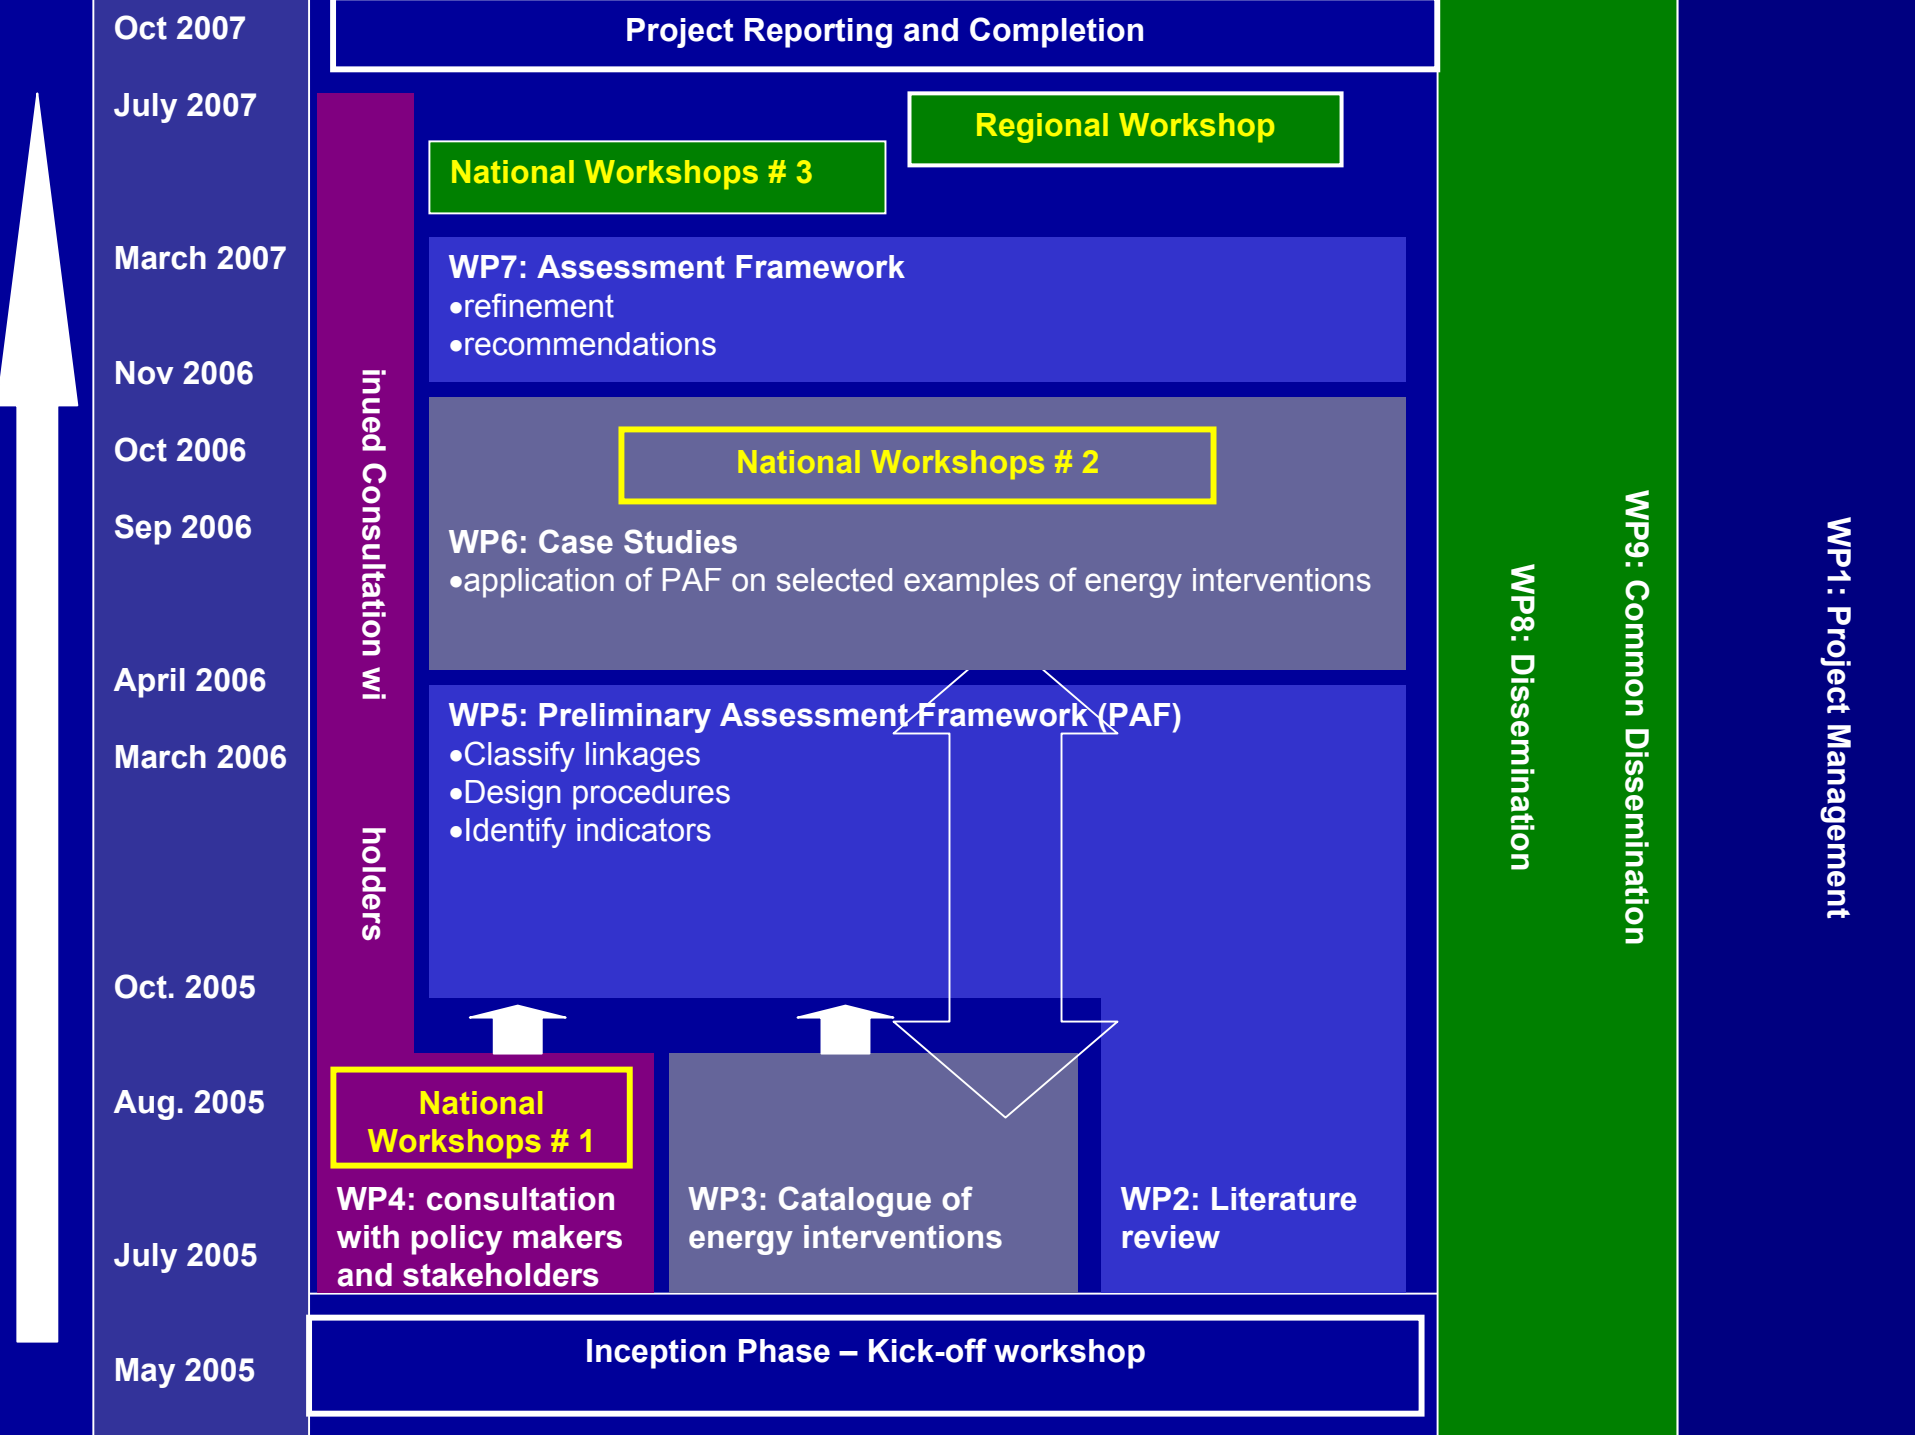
Oct 2007

July 2007

March 2007

Nov 2006

Oct 2006

Sep 2006

April 2006

March 2006

Oct. 2005

Aug. 2005

July 2005

May 2005

Project Reporting and Completion

Regional Workshop

National Workshops # 3

WP7: Assessment Framework
•refinement
•recommendations

National Workshops # 2

WP6: Case Studies
•application of PAF on selected examples of energy interventions

WP5: Preliminary Assessment Framework (PAF)
•Classify linkages
•Design procedures
•Identify indicators

inued Consultation wi

holders

National Workshops # 1

WP4: consultation with policy makers and stakeholders

WP3: Catalogue of energy interventions

WP2: Literature review

Inception Phase – Kick-off workshop

WP8: Dissemination

WP9: Common Dissemination

WP1: Project Management